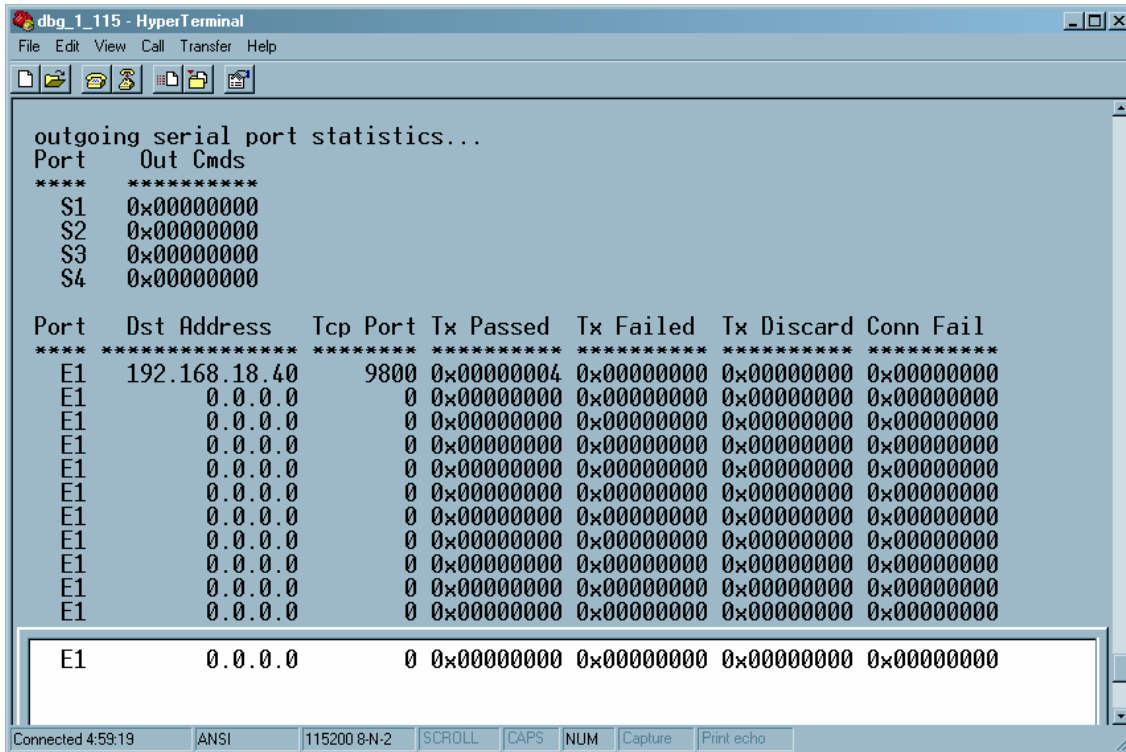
dbg_1_115 - HyperTerminal

File Edit View Call Transfer Help

outgoing serial port statistics...

| Port | Out Cmds |
|---|---|
| **** | ********** |
| S1 | 0x00000000 |
| S2 | 0x00000000 |
| S3 | 0x00000000 |
| S4 | 0x00000000 |

| Port | Dst Address | Tcp Port | Tx Passed | Tx Failed | Tx Discard | Conn Fail |
|---|---|---|---|---|---|---|
| **** | *************** | ******** | ********** | ********** | ********** | ********** |
| E1 | 192.168.18.40 | 9800 | 0x00000004 | 0x00000000 | 0x00000000 | 0x00000000 |
| E1 | 0.0.0.0 | 0 | 0x00000000 | 0x00000000 | 0x00000000 | 0x00000000 |
| E1 | 0.0.0.0 | 0 | 0x00000000 | 0x00000000 | 0x00000000 | 0x00000000 |
| E1 | 0.0.0.0 | 0 | 0x00000000 | 0x00000000 | 0x00000000 | 0x00000000 |
| E1 | 0.0.0.0 | 0 | 0x00000000 | 0x00000000 | 0x00000000 | 0x00000000 |
| E1 | 0.0.0.0 | 0 | 0x00000000 | 0x00000000 | 0x00000000 | 0x00000000 |
| E1 | 0.0.0.0 | 0 | 0x00000000 | 0x00000000 | 0x00000000 | 0x00000000 |
| E1 | 0.0.0.0 | 0 | 0x00000000 | 0x00000000 | 0x00000000 | 0x00000000 |
| E1 | 0.0.0.0 | 0 | 0x00000000 | 0x00000000 | 0x00000000 | 0x00000000 |
| E1 | 0.0.0.0 | 0 | 0x00000000 | 0x00000000 | 0x00000000 | 0x00000000 |
| E1 | 0.0.0.0 | 0 | 0x00000000 | 0x00000000 | 0x00000000 | 0x00000000 |
| E1 | 0.0.0.0 | 0 | 0x00000000 | 0x00000000 | 0x00000000 | 0x00000000 |

Connected 4:59:19 | ANSI | 115200 8-N-2 | SCROLL | CAPS | NUM | Capture | Print echo